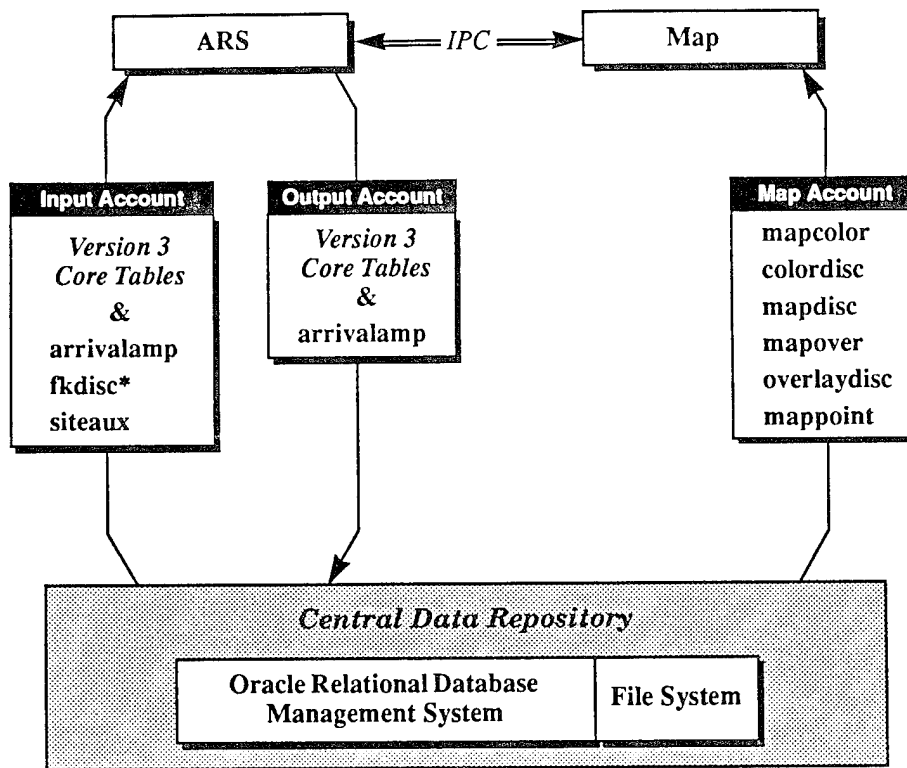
ARS

IPC

Map

Input Account

Version 3 Core Tables & arrivalamp fkdisc* siteaux

Output Account

Version 3 Core Tables & arrivalamp

Map Account

mapcolor
colordisc
mapdisc
mapover
overlaydisc
mappoint

Central Data Repository

Oracle Relational Database Management System

File System